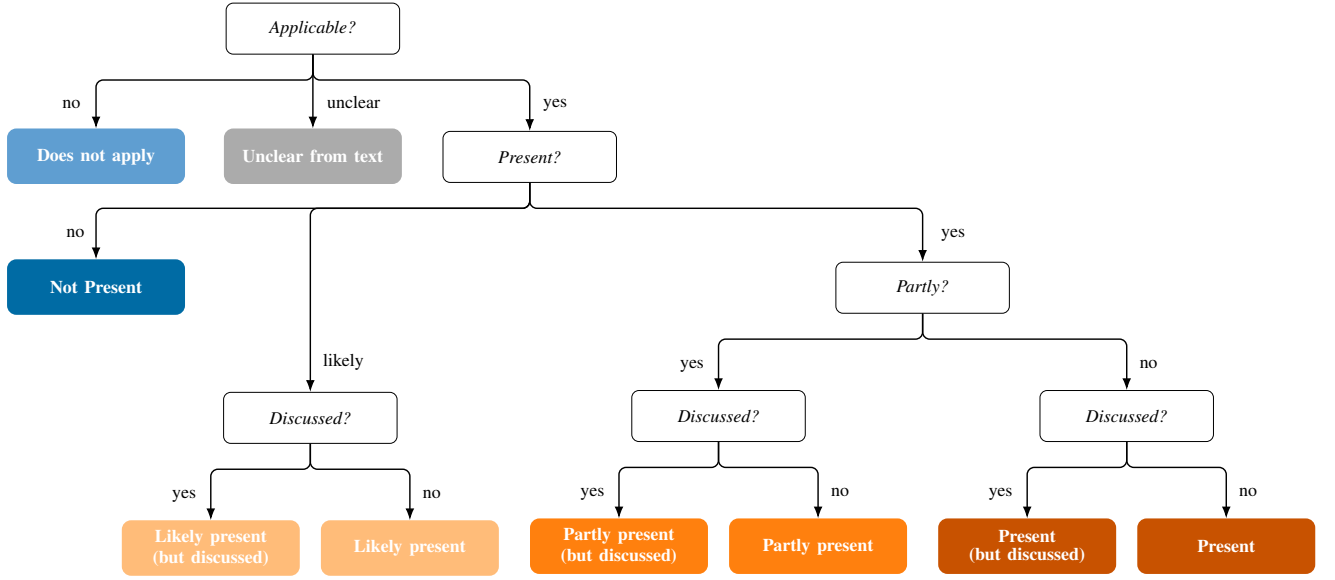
Applicable?

no

unclear

yes

Does not apply

Unclear from text

Present?

no

yes

Not Present

Partly?

likely

yes

no

Discussed?

Discussed?

Discussed?

yes

no

yes

no

yes

no

Likely present (but discussed)

Likely present

Partly present (but discussed)

Partly present

Present (but discussed)

Present